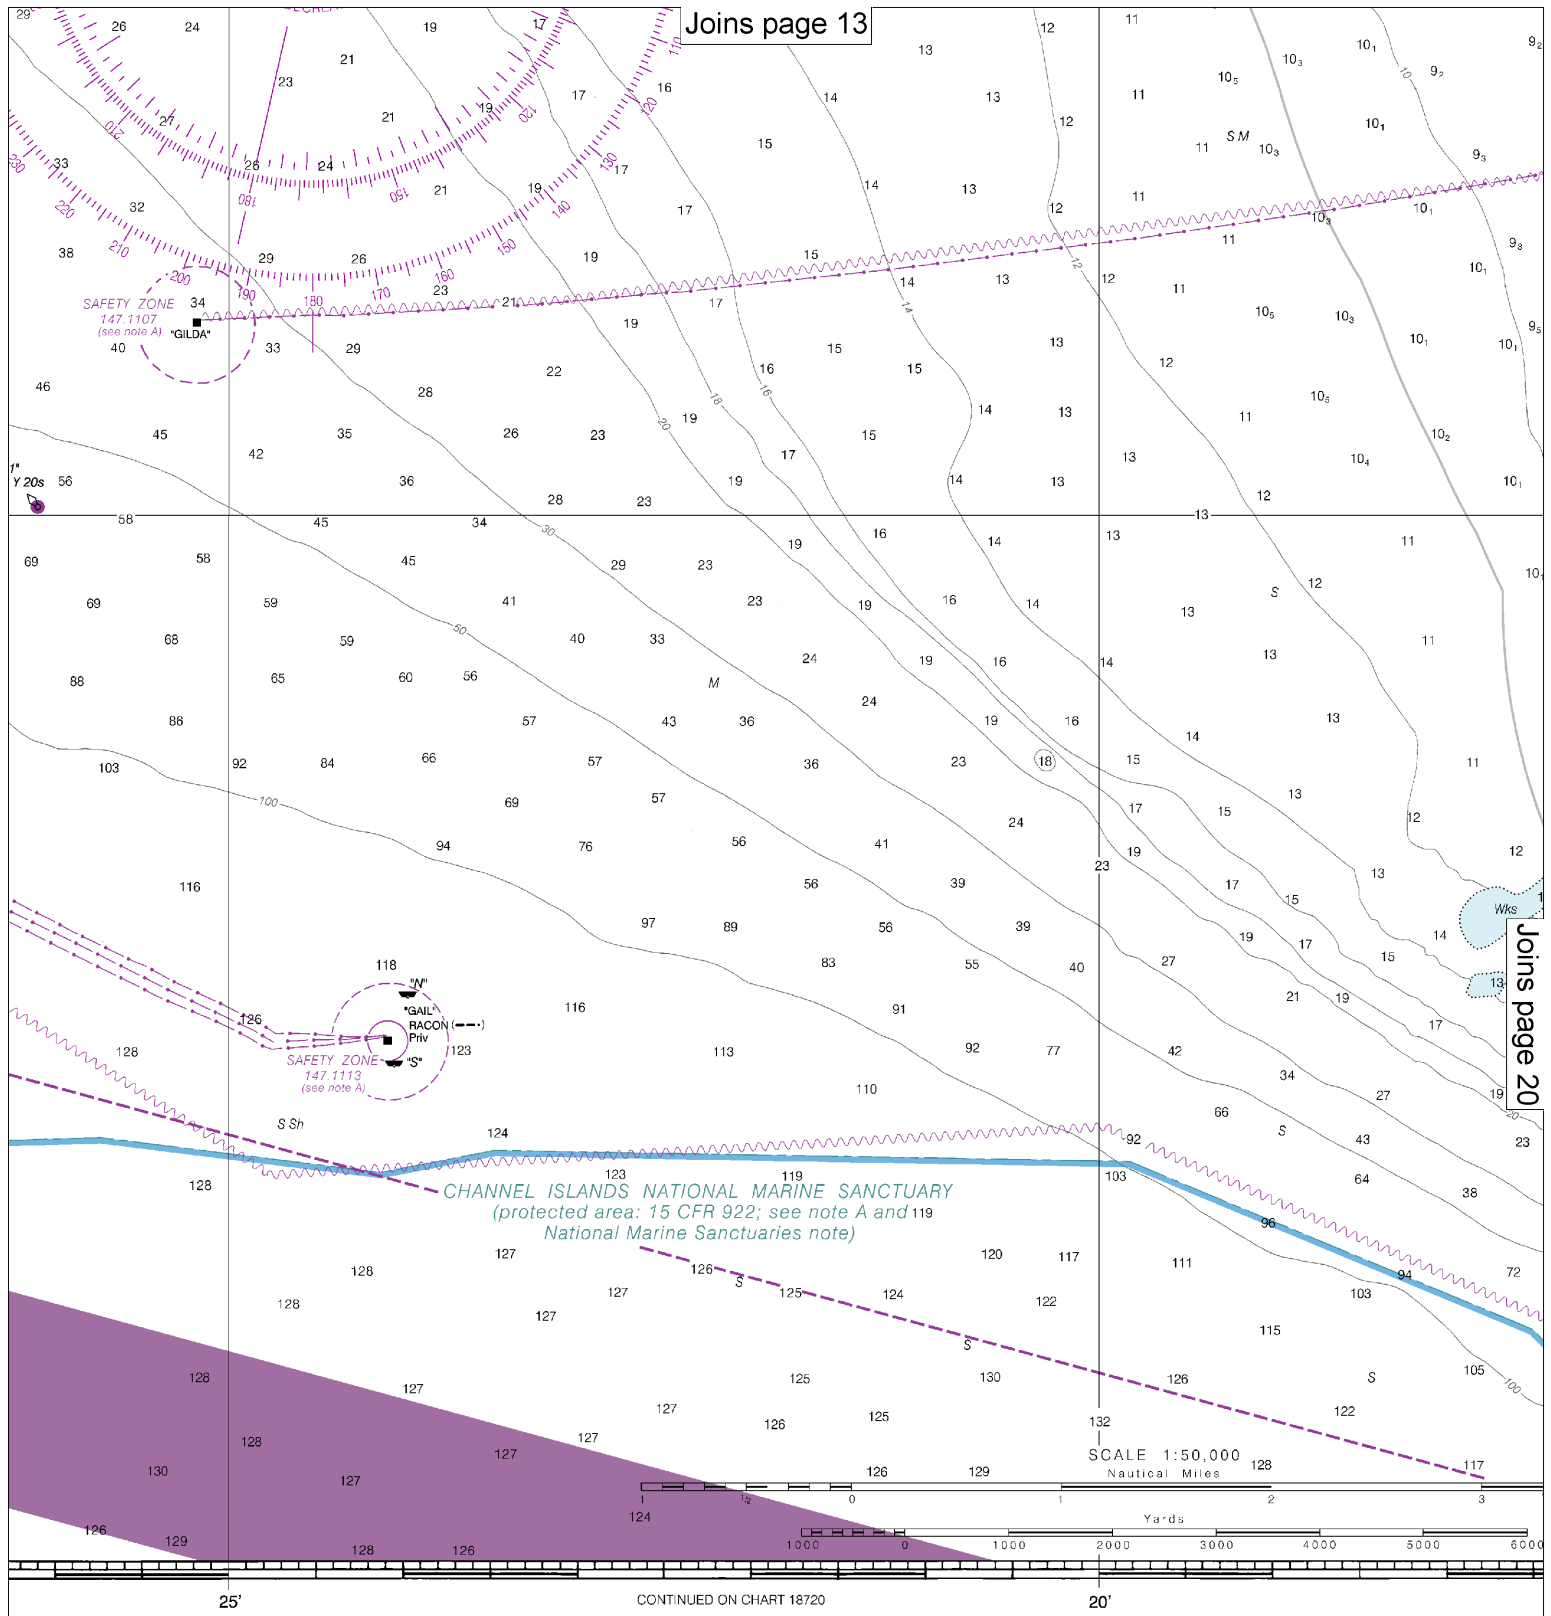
Joins page 13

SAFETY ZONE
147.1107
(see note A)
"GILDA"

1"
Y 20s

SAFETY ZONE
147.1113
(see note A)
"N"
"GAIL"
RACON
Priv
"S"

S Sh

CHANNEL ISLANDS NATIONAL MARINE SANCTUARY
(protected area: 15 CFR 922; see note A and
National Marine Sanctuaries note)

Wks

Joins page 20

SCALE 1:50,000
Nautical Miles
1 ½ 0 1 2 3
Yards
1000 0 1000 2000 3000 4000 5000 6000

25'
CONTINUED ON CHART 18720
20'